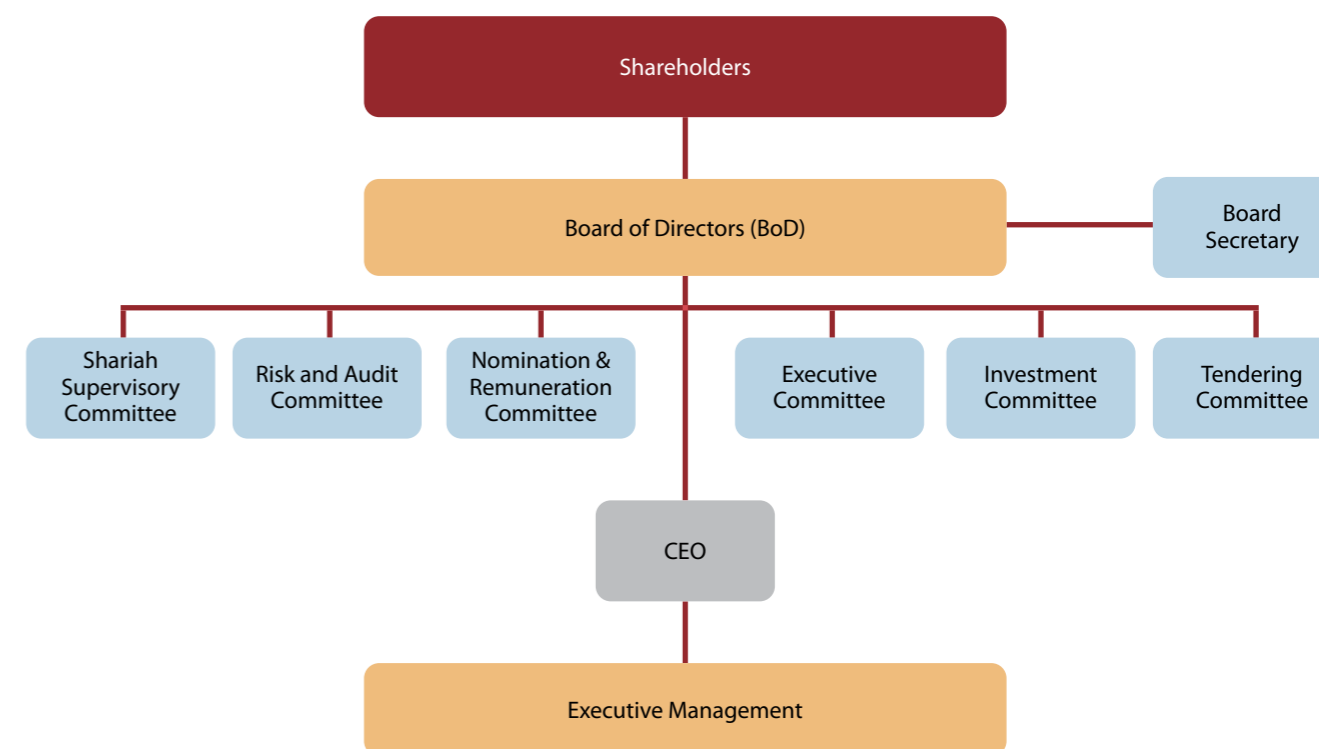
Shareholders

Board of Directors (BoD)

Board Secretary

Shariah Supervisory Committee

Risk and Audit Committee

Nomination & Remuneration Committee

Executive Committee

Investment Committee

Tendering Committee

CEO

Executive Management